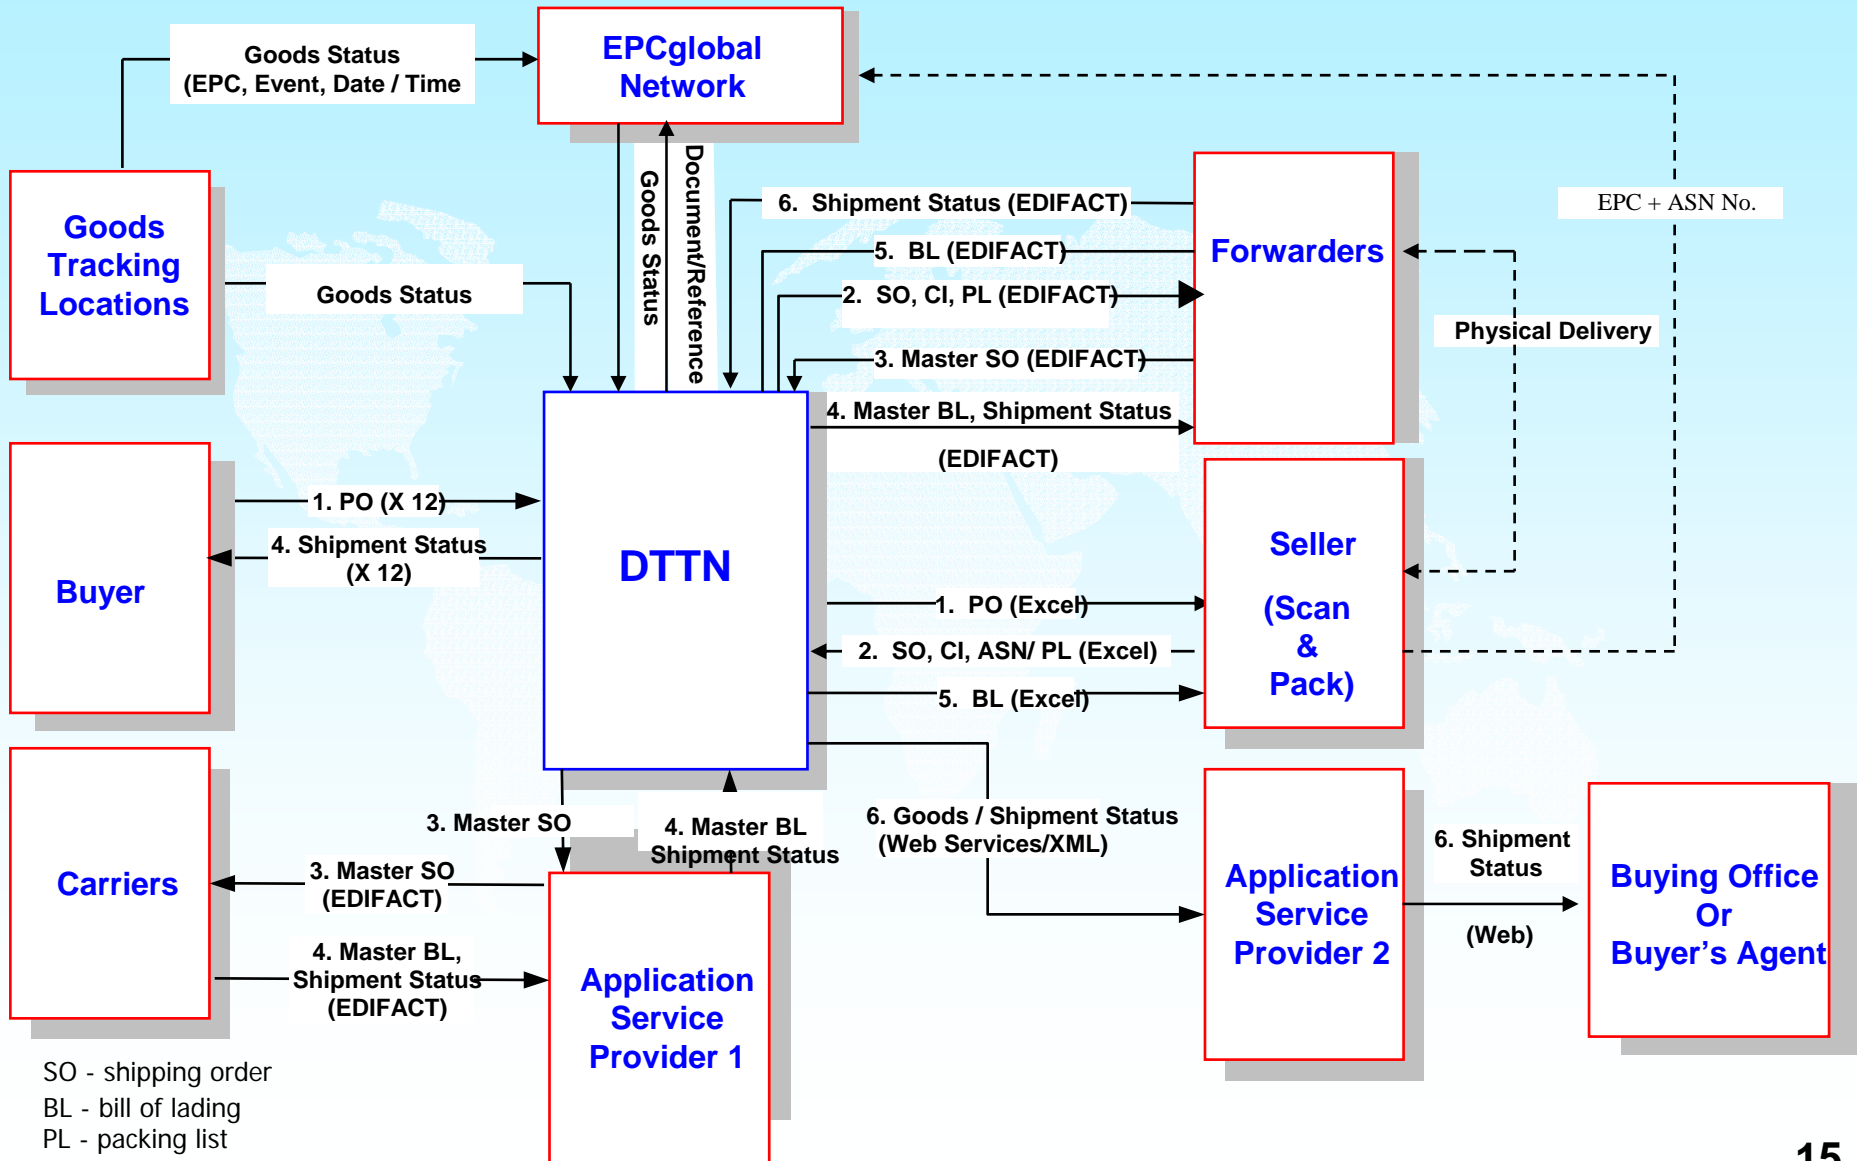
Goods Status (EPC, Event, Date / Time

EPCglobal Network

Goods Tracking Locations

Goods Status

Goods Status

Document/Reference

6. Shipment Status (EDIFACT)

5. BL (EDIFACT)

2. SO, CI, PL (EDIFACT)

3. Master SO (EDIFACT)

4. Master BL, Shipment Status (EDIFACT)

Forwarders

EPC + ASN No.

Physical Delivery

Buyer

1. PO (X 12)

4. Shipment Status (X 12)

DTTN

Seller

(Scan & Pack)

1. PO (Excel)

2. SO, CI, ASN/ PL (Excel)

5. BL (Excel)

Carriers

3. Master SO

4. Master BL Shipment Status

3. Master SO (EDIFACT)

4. Master BL, Shipment Status (EDIFACT)

Application Service Provider 1

6. Goods / Shipment Status (Web Services/XML)

Application Service Provider 2

6. Shipment Status

(Web)

Buying Office Or Buyer’s Agent

SO - shipping order
BL - bill of lading
PL - packing list

15